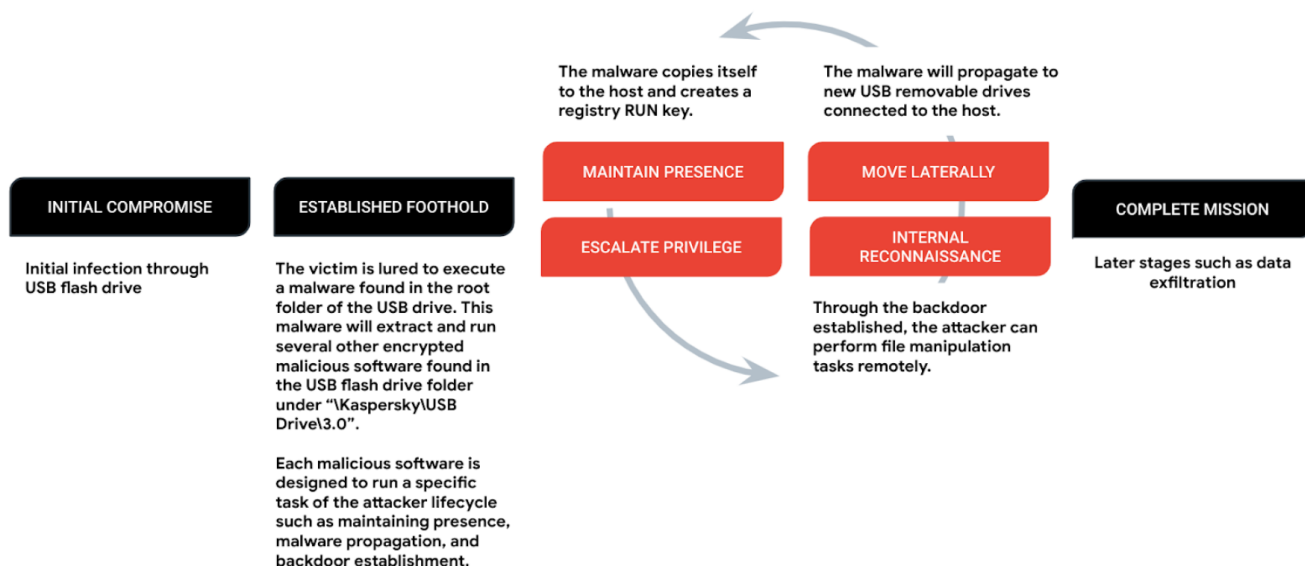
INITIAL COMPROMISE

Initial infection through USB flash drive

ESTABLISHED FOOTHOLD

The victim is lured to execute a malware found in the root folder of the USB drive. This malware will extract and run several other encrypted malicious software found in the USB flash drive folder under "\Kaspersky\USB Drive\3.0".

Each malicious software is designed to run a specific task of the attacker lifecycle such as maintaining presence, malware propagation, and backdoor establishment.

The malware copies itself to the host and creates a registry RUN key.

MAINTAIN PRESENCE

ESCALATE PRIVILEGE

The malware will propagate to new USB removable drives connected to the host.

MOVE LATERALLY

INTERNAL RECONNAISSANCE

Through the backdoor established, the attacker can perform file manipulation tasks remotely.

COMPLETE MISSION

Later stages such as data exfiltration